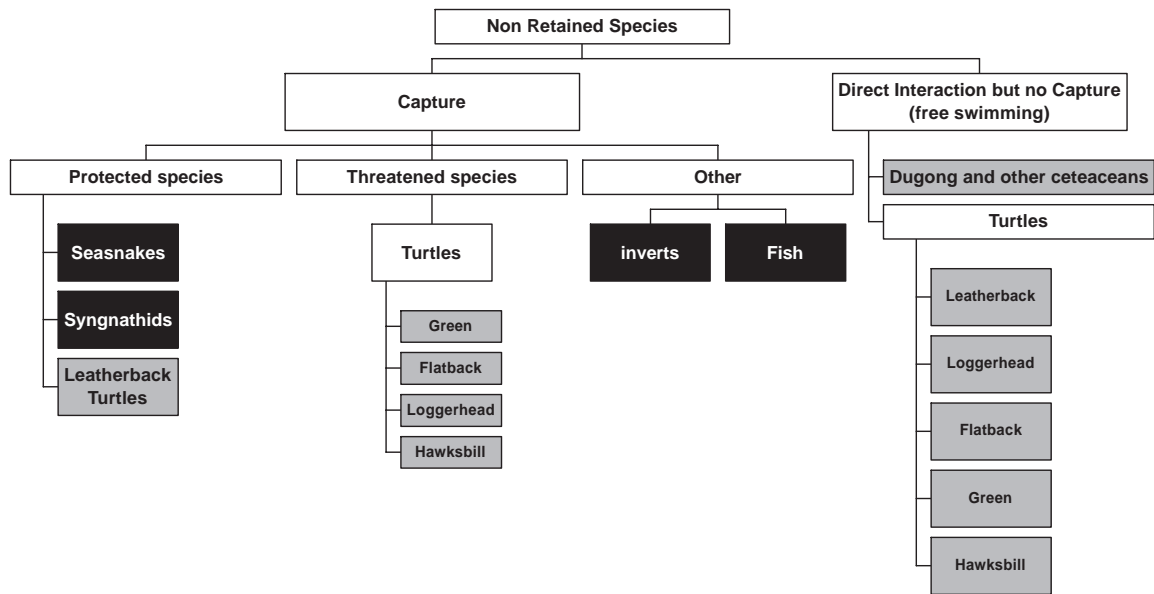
Non Retained Species

Capture

Direct Interaction but no Capture (free swimming)

Protected species

Threatened species

Other

Dugong and other ceteaceans

Turtles

Seasnakes

Syngnathids

Leatherback Turtles

Turtles

Green

Flatback

Loggerhead

Hawksbill

inverts

Fish

Leatherback

Loggerhead

Flatback

Green

Hawksbill